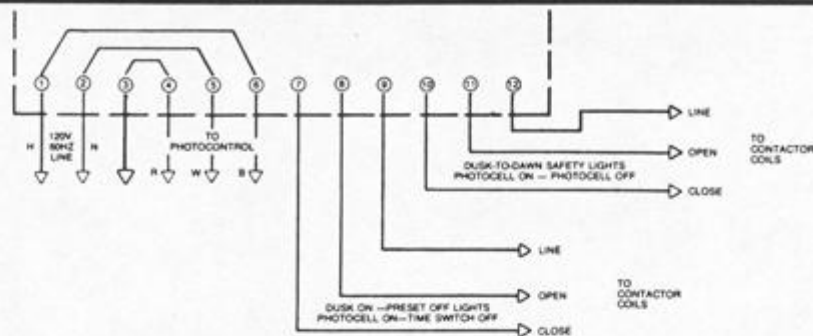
1 2 3 4 5 6 7 8 9 10 11 12

H 120V 60HZ LINE N

TO PHOTOCONTROL

R W B

LINE

OPEN

TO CONTACTOR COILS

DUSK-TO-DAWN SAFETY LIGHTS PHOTOCELL ON — PHOTOCELL OFF

CLOSE

LINE

OPEN

TO CONTACTOR COILS

DUSK ON —PRESET OFF LIGHTS PHOTOCELL ON—TIME SWITCH OFF

CLOSE